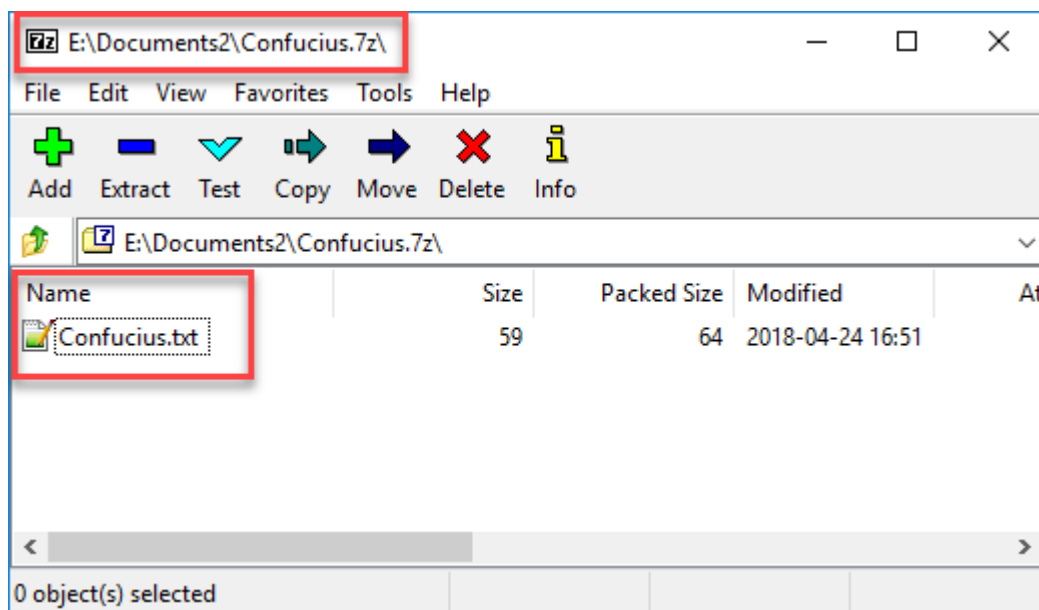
7z E:\Documents2\Confucius.7z\

File Edit View Favorites Tools Help

Add Extract Test Copy Move Delete Info

E:\Documents2\Confucius.7z\

| Name | Size | Packed Size | Modified | At |
|---|---|---|---|---|
| Confucius.txt | 59 | 64 | 2018-04-24 16:51 | |

0 object(s) selected